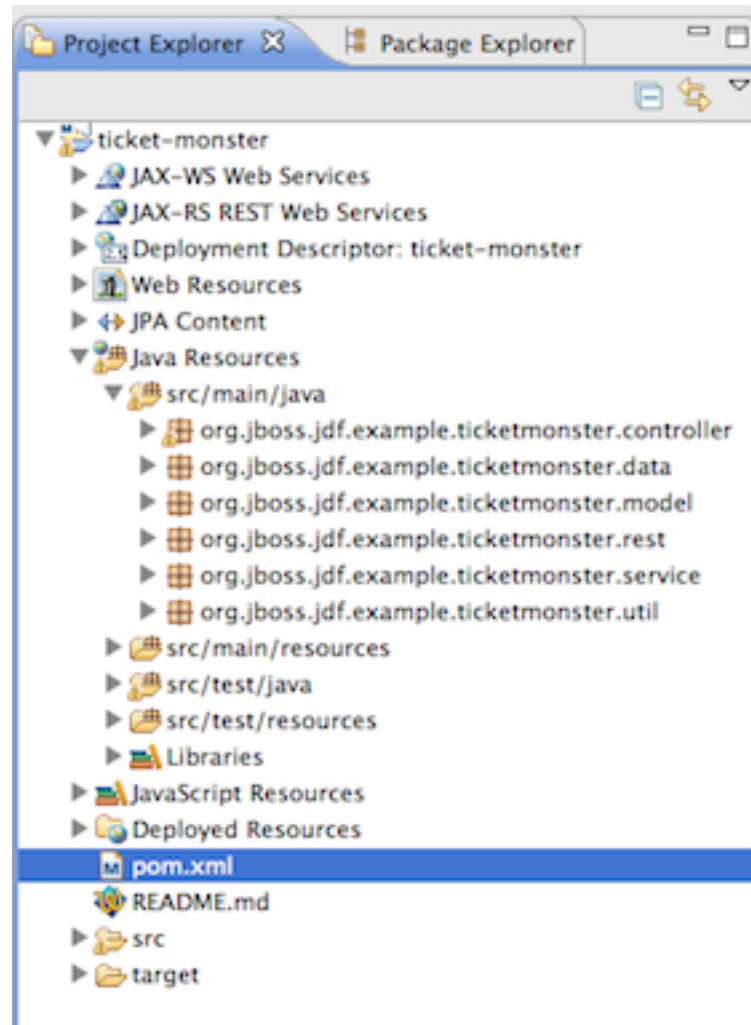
Project Explorer
Package Explorer

ticket-monster
JAX-WS Web Services
JAX-RS REST Web Services
Deployment Descriptor: ticket-monster
Web Resources
JPA Content
Java Resources
src/main/java
org.jboss.jdf.example.ticketmonster.controller
org.jboss.jdf.example.ticketmonster.data
org.jboss.jdf.example.ticketmonster.model
org.jboss.jdf.example.ticketmonster.rest
org.jboss.jdf.example.ticketmonster.service
org.jboss.jdf.example.ticketmonster.util
src/main/resources
src/test/java
src/test/resources
Libraries
JavaScript Resources
Deployed Resources
pom.xml
README.md
src
target